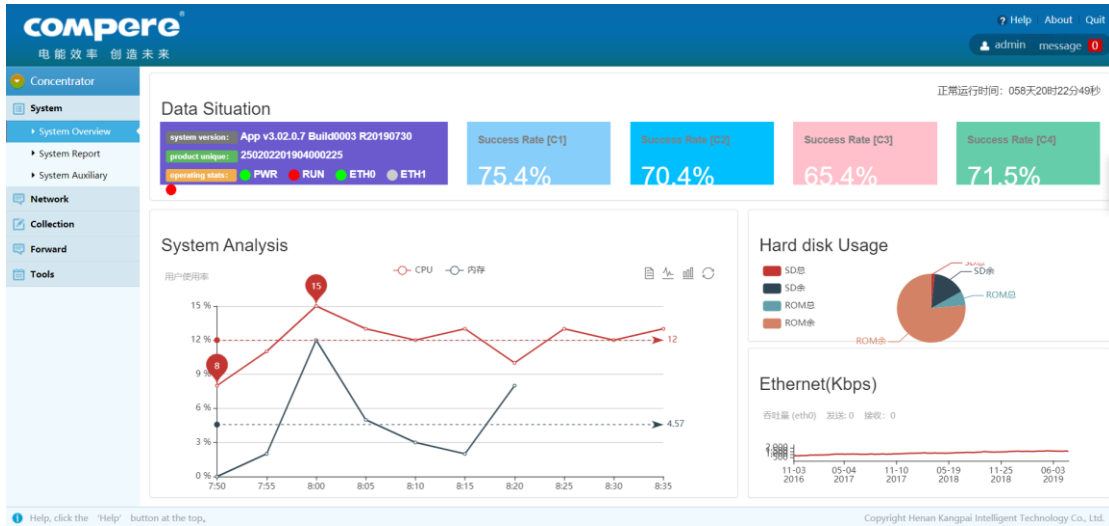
compere®
电能效率 创造未来

? Help About Quit
admin message 0

Concentrator
System
System Overview
System Report
System Auxiliary
Network
Collection
Forward
Tools

Data Situation
正常运行时间：058天20时22分49秒

system version: App v3.02.0.7 Build0003 R20190730
product unique: 250202201904000225
operating state: PWR RUN ETH0 ETH1

Success Rate [C1]
75.4%
Success Rate [C2]
70.4%
Success Rate [C3]
65.4%
Success Rate [C4]
71.5%

System Analysis
用户使用率
CPU 内存
15
8
15 %
12 %
9 %
6 %
3 %
0 %
12
4.57
7:50 7:55 8:00 8:05 8:10 8:15 8:20 8:25 8:30 8:35

Hard disk Usage
SD总
SD余
ROM总
ROM余
SD总
SD余
ROM总
ROM余

Ethernet(Kbps)
吞吐量 (eth0) 发送: 0 接收: 0
2,000
1,500
1,000
11-03 2016
05-04 2017
11-10 2017
05-19 2018
11-25 2018
06-03 2019

Help, click the 'Help' button at the top.
Copyright Henan Kangpai Intelligent Technology Co., Ltd.